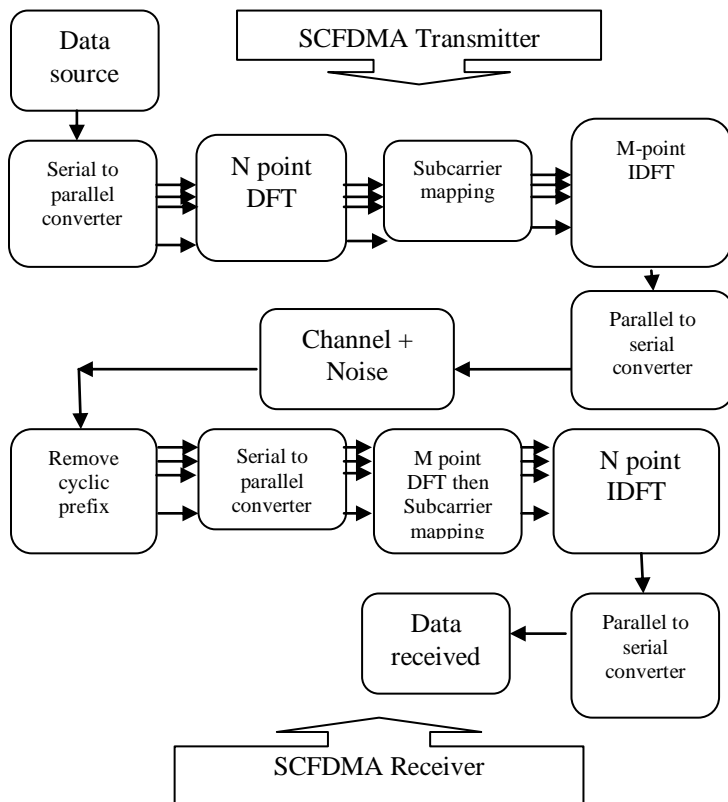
Data source

SCFDMA Transmitter

Serial to parallel converter

N point DFT

Subcarrier mapping

M-point IDFT

Parallel to serial converter

Channel + Noise

Remove cyclic prefix

Serial to parallel converter

M point DFT then Subcarrier mapping

N point IDFT

Parallel to serial converter

Data received

SCFDMA Receiver